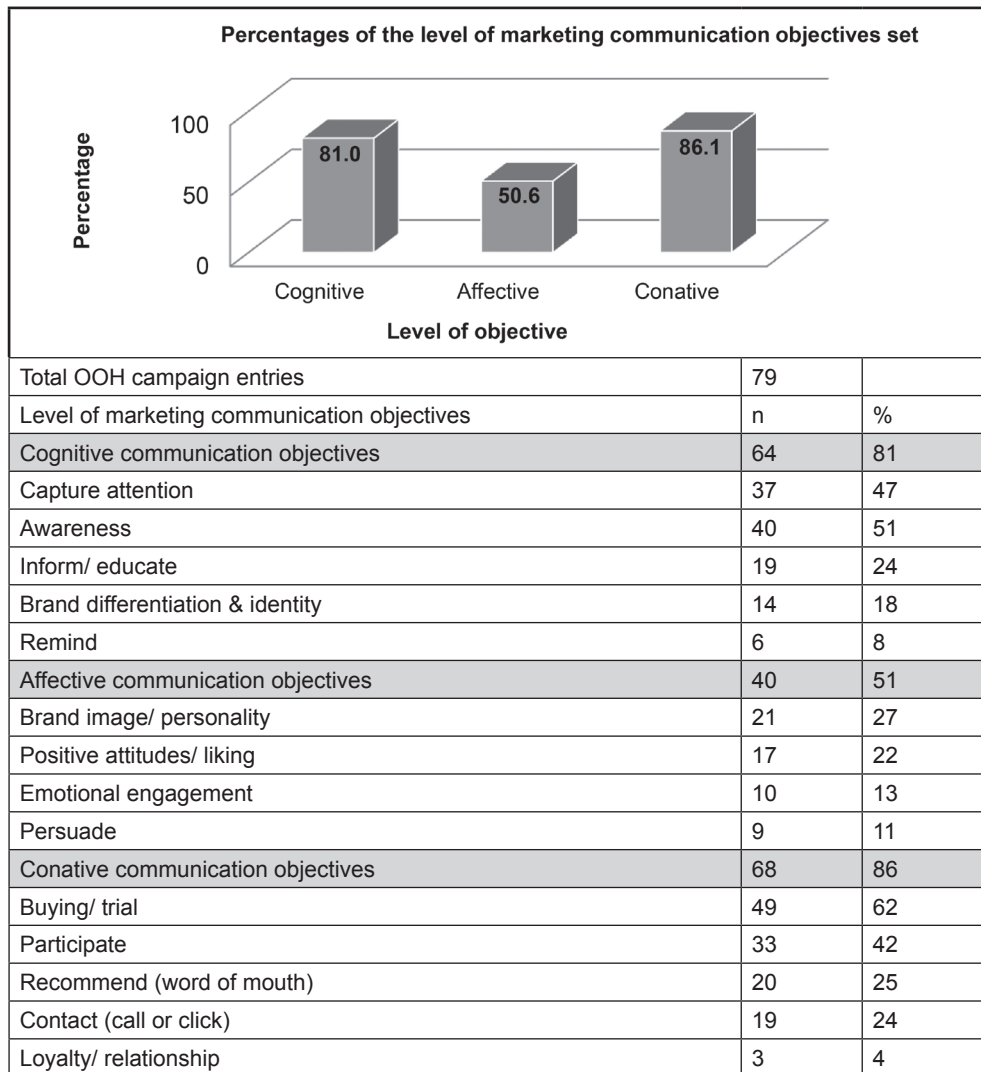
Percentages of the level of marketing communication objectives set

Percentage

100

50

0

81.0

50.6

86.1

Cognitive

Affective

Conative

Level of objective

| Total OOH campaign entries | 79 | |
|---|---|---|
| Level of marketing communication objectives | n | % |
| Cognitive communication objectives | 64 | 81 |
| Capture attention | 37 | 47 |
| Awareness | 40 | 51 |
| Inform/ educate | 19 | 24 |
| Brand differentiation & identity | 14 | 18 |
| Remind | 6 | 8 |
| Affective communication objectives | 40 | 51 |
| Brand image/ personality | 21 | 27 |
| Positive attitudes/ liking | 17 | 22 |
| Emotional engagement | 10 | 13 |
| Persuade | 9 | 11 |
| Conative communication objectives | 68 | 86 |
| Buying/ trial | 49 | 62 |
| Participate | 33 | 42 |
| Recommend (word of mouth) | 20 | 25 |
| Contact (call or click) | 19 | 24 |
| Loyalty/ relationship | 3 | 4 |